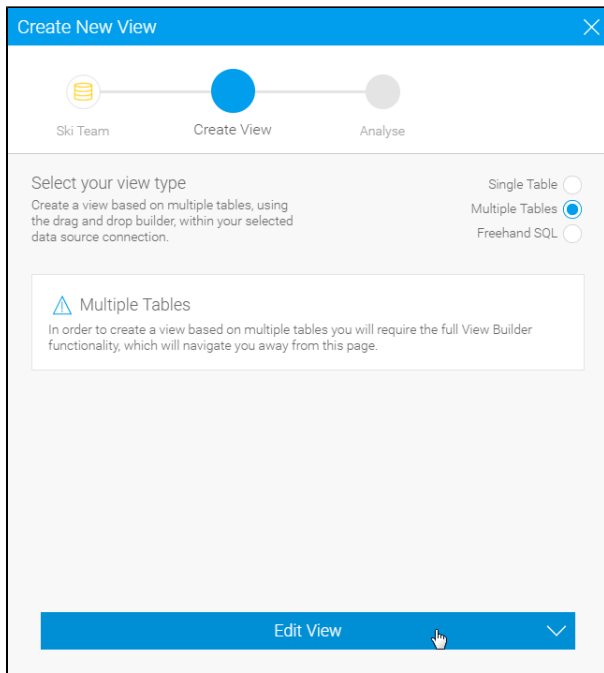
Create New View

Ski Team
Create View
Analyse

Select your view type
Create a view based on multiple tables, using the drag and drop builder, within your selected data source connection.

Single Table
Multiple Tables
Freehand SQL

Multiple Tables
In order to create a view based on multiple tables you will require the full View Builder functionality, which will navigate you away from this page.

Edit View